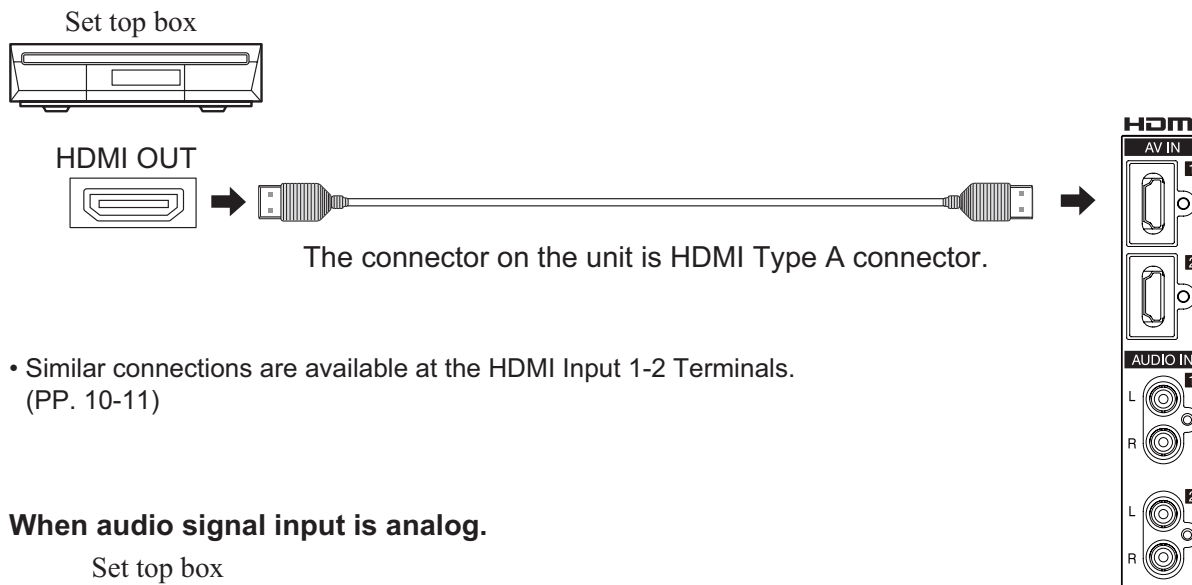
Set top box

HDMI OUT

The connector on the unit is HDMI Type A connector.

• Similar connections are available at the HDMI Input 1-2 Terminals. (PP. 10-11)

When audio signal input is analog.

Set top box

HDMI

AV IN

AUDIO IN

L

R

L

R